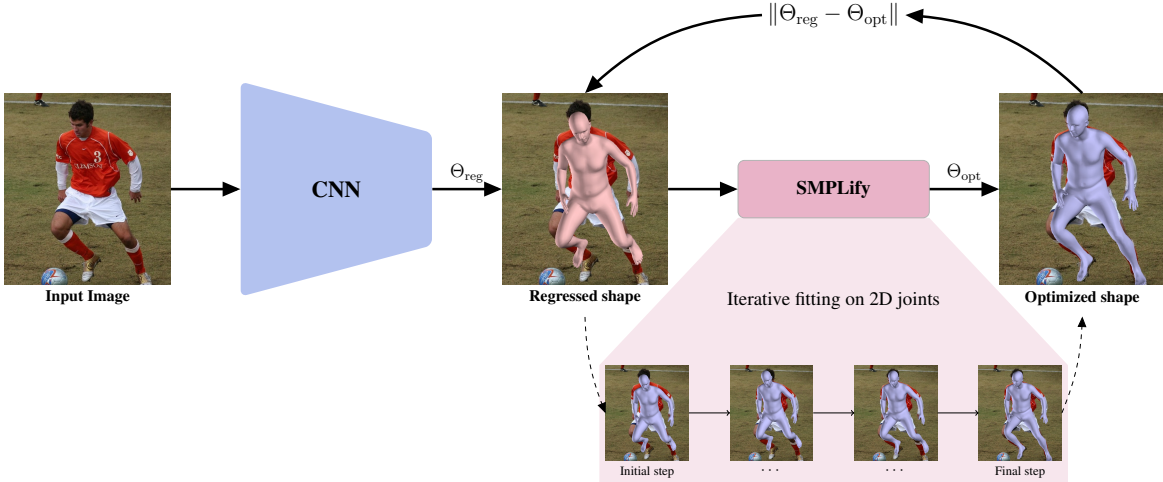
$\|\Theta_{\text{reg}} - \Theta_{\text{opt}}\|$

Input Image

CNN

$\Theta_{\text{reg}}$

Regressed shape

SMPLify

$\Theta_{\text{opt}}$

Optimized shape

Iterative fitting on 2D joints

Initial step

$\cdots$

$\cdots$

Final step